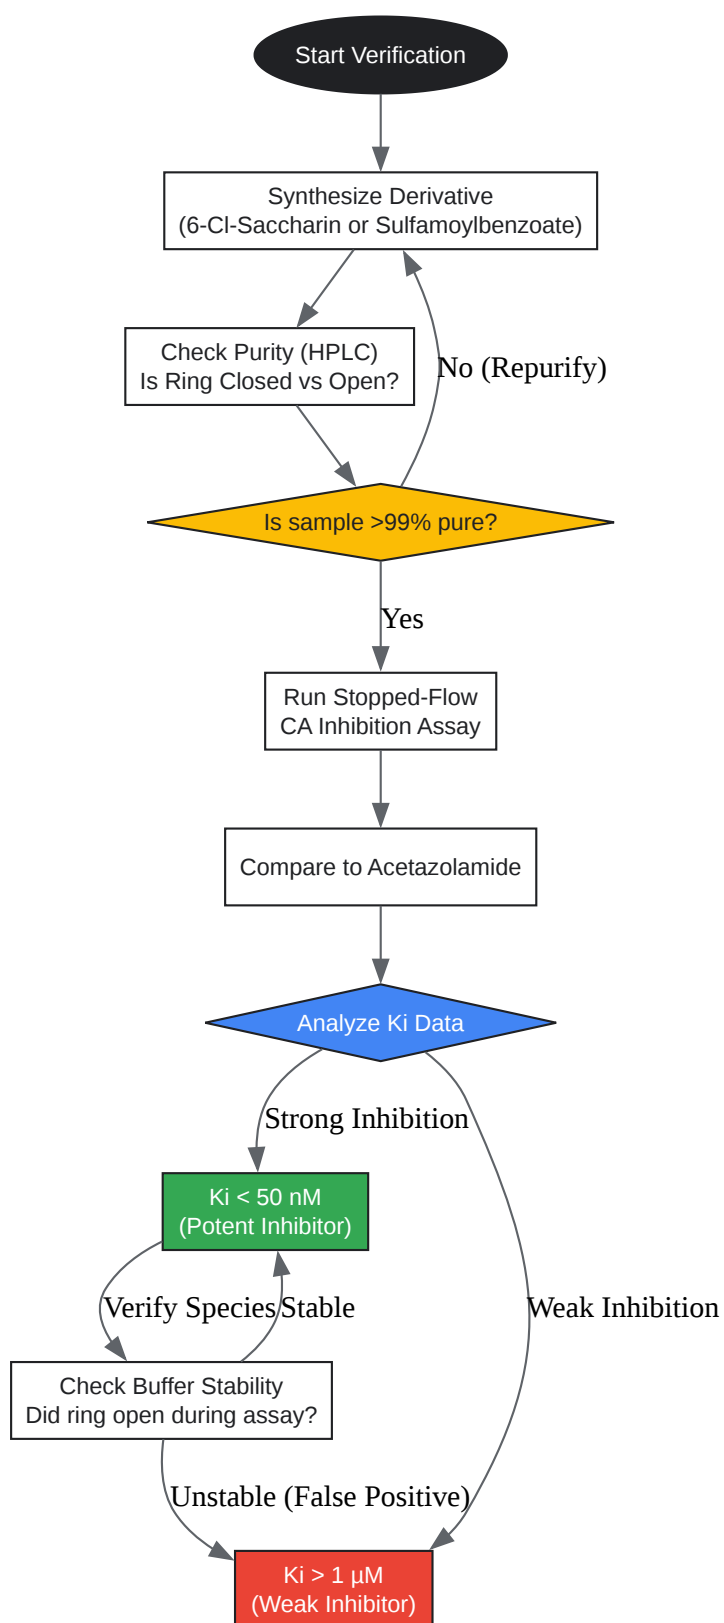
Start Verification

Synthesize Derivative
(6-Cl-Saccharin or Sulfamoylbenzoate)

Check Purity (HPLC)
Is Ring Closed vs Open?

No (Repurify)

Is sample >99% pure?

Yes

Run Stopped-Flow
CA Inhibition Assay

Compare to Acetazolamide

Analyze Ki Data

Strong Inhibition

Ki < 50 nM
(Potent Inhibitor)

Verify Species

Stable

Weak Inhibition

Check Buffer Stability
Did ring open during assay?

Unstable (False Positive)

Ki > 1 µM
(Weak Inhibitor)